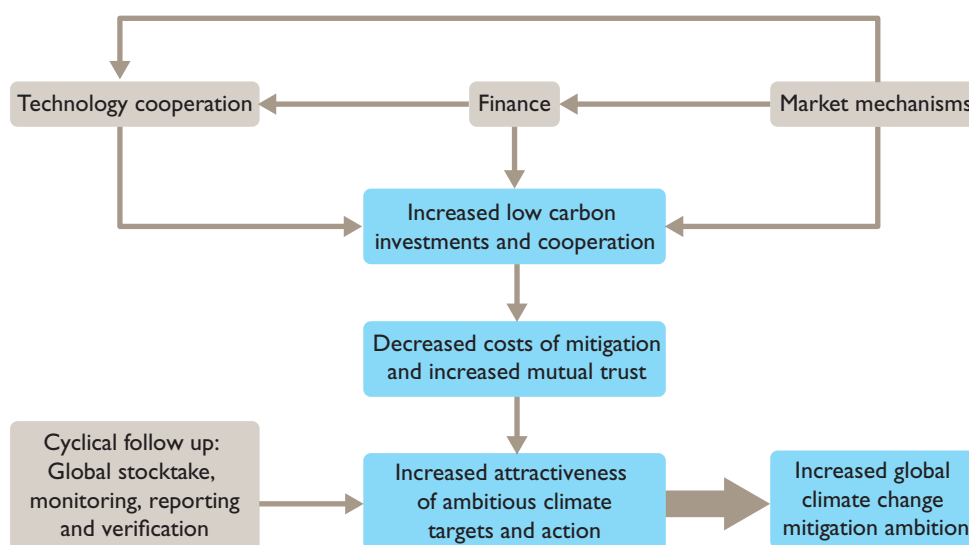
Technology cooperation

Finance

Market mechanisms

Increased low carbon investments and cooperation

Decreased costs of mitigation and increased mutual trust

Cyclical follow up: Global stocktake, monitoring, reporting and verification

Increased attractiveness of ambitious climate targets and action

Increased global climate change mitigation ambition